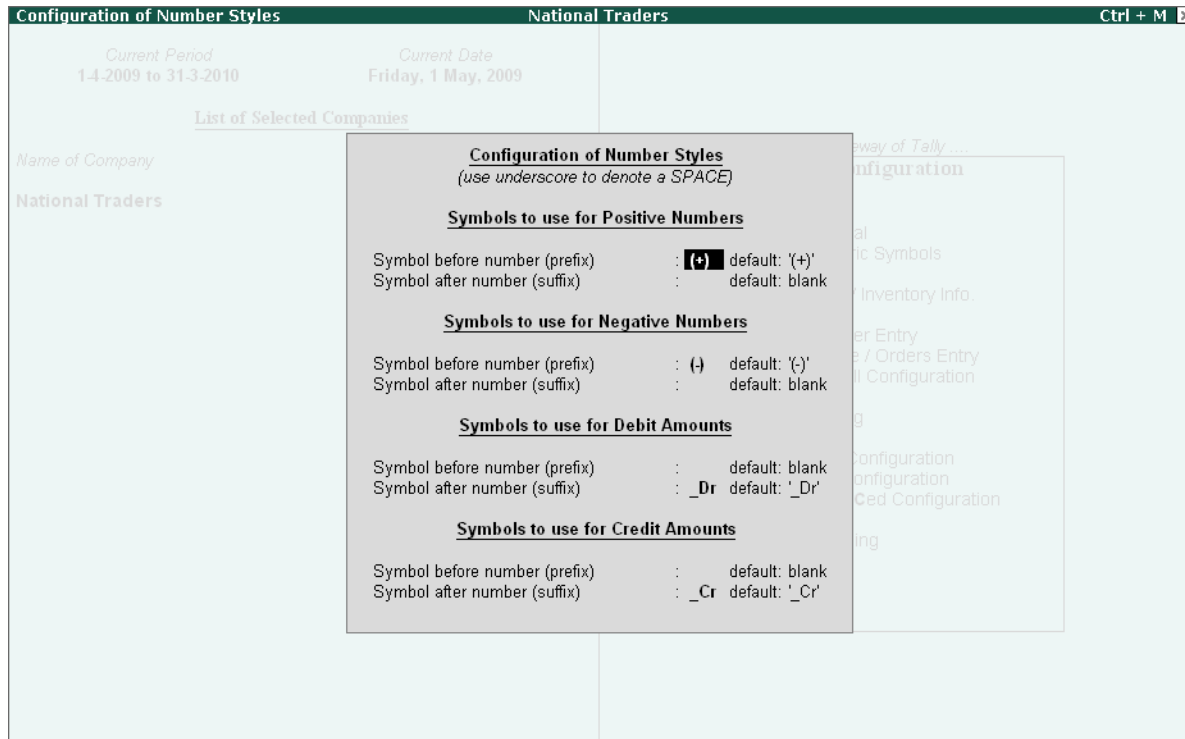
Configuration of Number Styles National Traders Ctrl + M

Current Period
1-4-2009 to 31-3-2010

Current Date
Friday, 1 May, 2009

List of Selected Companies

Name of Company

National Traders

eway of Tally ....
nfiguration

al
ic Symbols
Inventory Info.
er Entry
e / Orders Entry
l Configuration
g
Configuration
onfiguration
Ced Configuration
ing

Configuration of Number Styles
(use underscore to denote a SPACE)

Symbols to use for Positive Numbers

Symbol before number (prefix) : (+) default: '(+)'
Symbol after number (suffix) : default: blank

Symbols to use for Negative Numbers

Symbol before number (prefix) : (-) default: '(-)'
Symbol after number (suffix) : default: blank

Symbols to use for Debit Amounts

Symbol before number (prefix) : default: blank
Symbol after number (suffix) : _Dr default: '_Dr'

Symbols to use for Credit Amounts

Symbol before number (prefix) : default: blank
Symbol after number (suffix) : _Cr default: '_Cr'